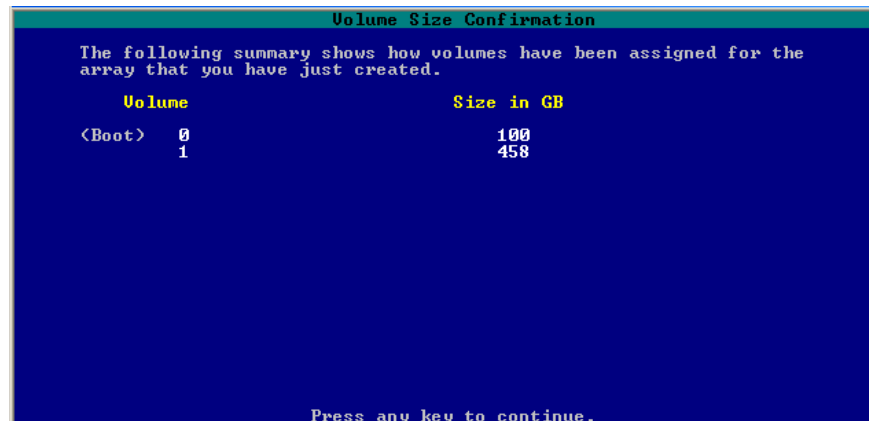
Volume Size Confirmation

The following summary shows how volumes have been assigned for the array that you have just created.

| Volume | Size in GB |
|---|---|
| (Boot) 0 | 100 |
| 1 | 458 |

Press any key to continue.